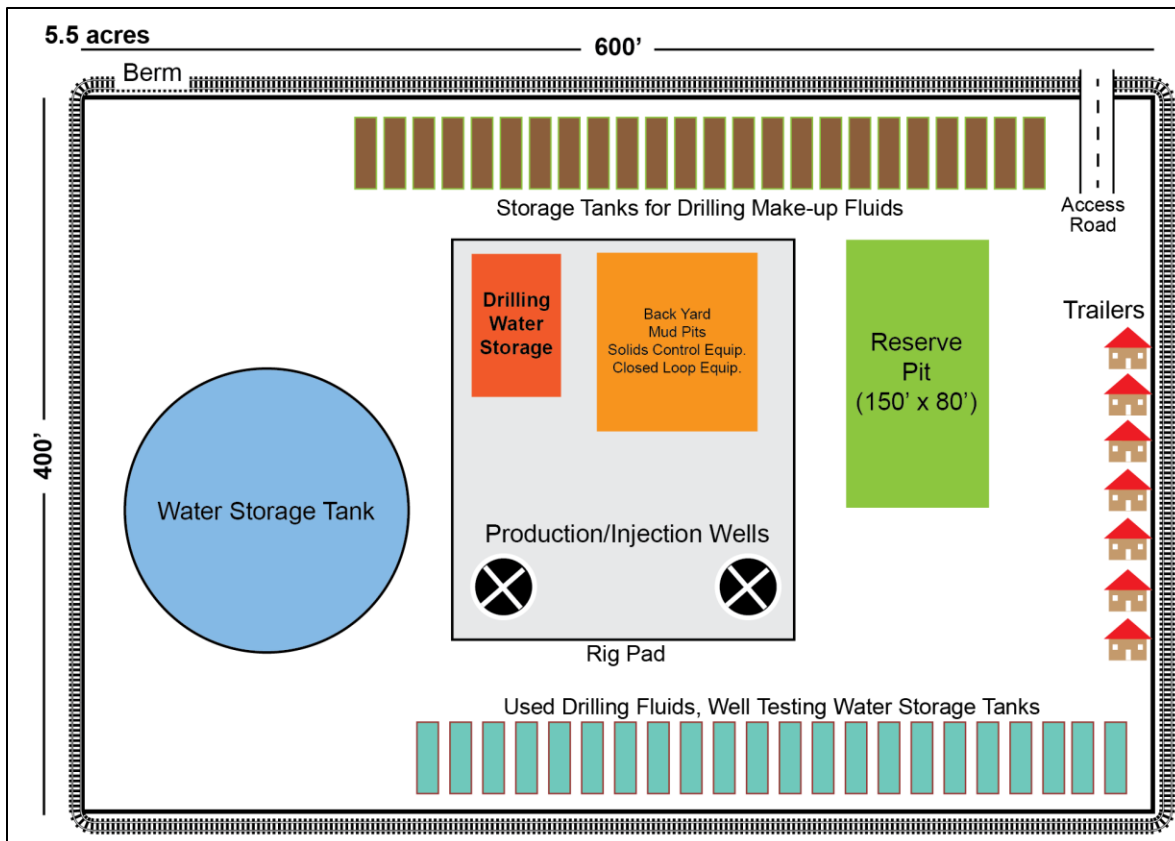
5.5 acres

600’

Berm

400’

Storage Tanks for Drilling Make-up Fluids

Access Road

Drilling Water Storage

Back Yard
Mud Pits
Solids Control Equip.
Closed Loop Equip.

Reserve Pit (150’ x 80’)

Trailers

Water Storage Tank

Production/Injection Wells

Rig Pad

Used Drilling Fluids, Well Testing Water Storage Tanks